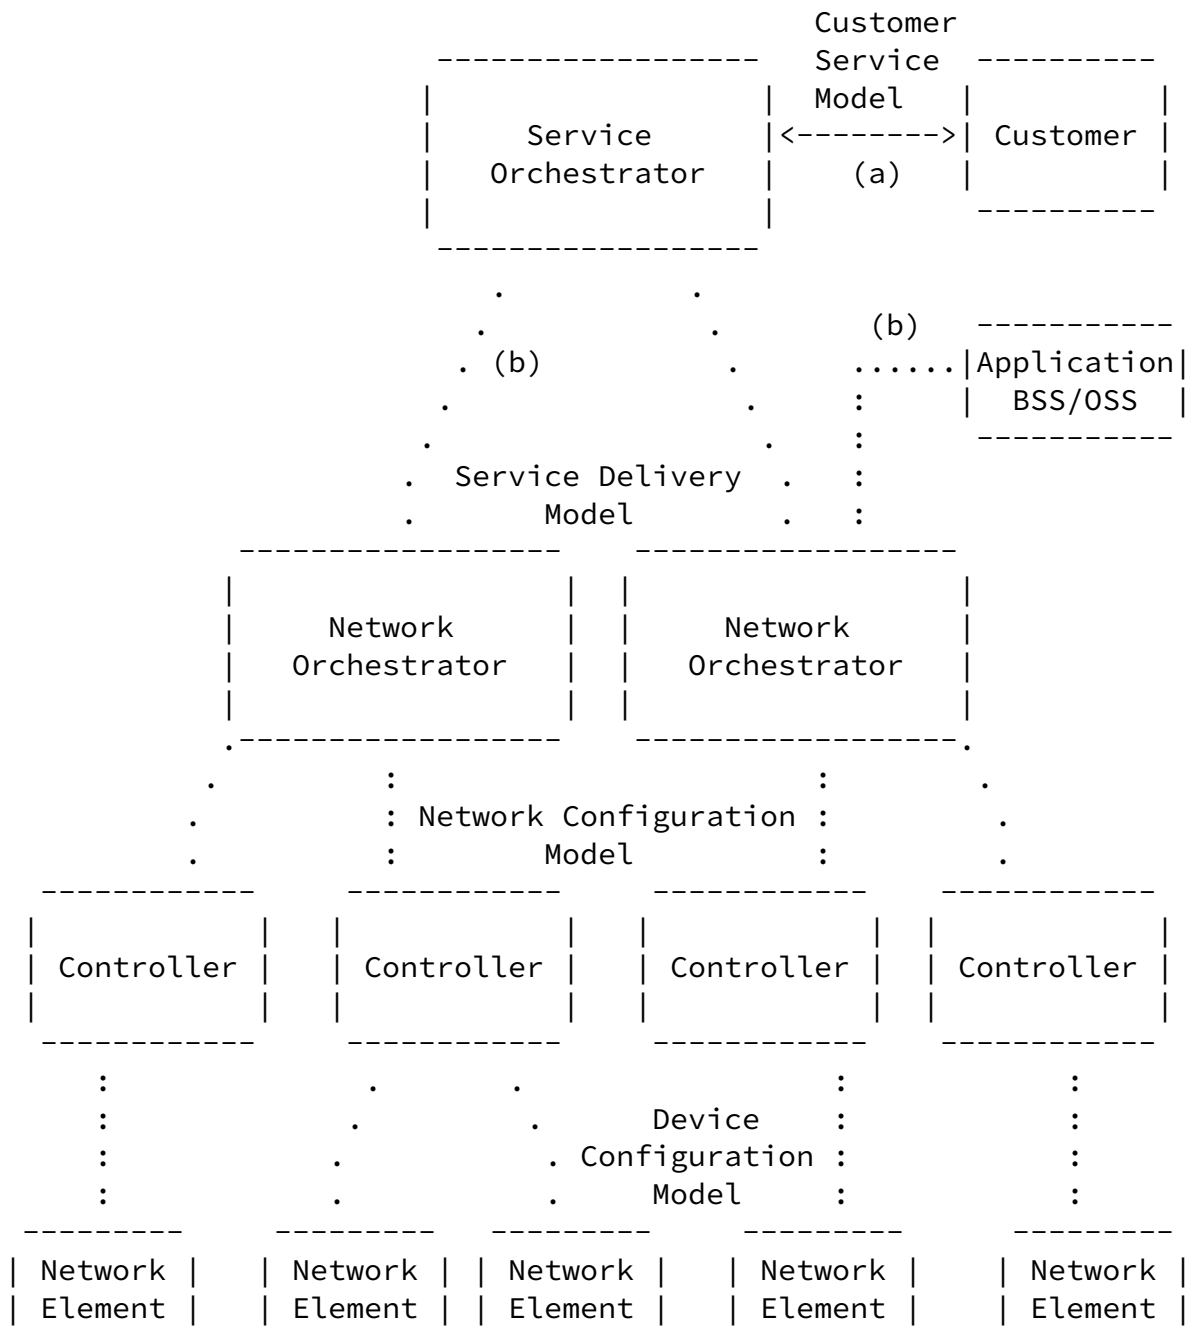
Customer Service Model

Service Orchestrator

(a)

Customer

(b)

(b)

Application BSS/OSS

Service Delivery Model

Network Orchestrator

Network Orchestrator

Network Configuration Model

Controller

Controller

Controller

Controller

Device Configuration Model

Network Element

Network Element

Network Element

Network Element

Network Element